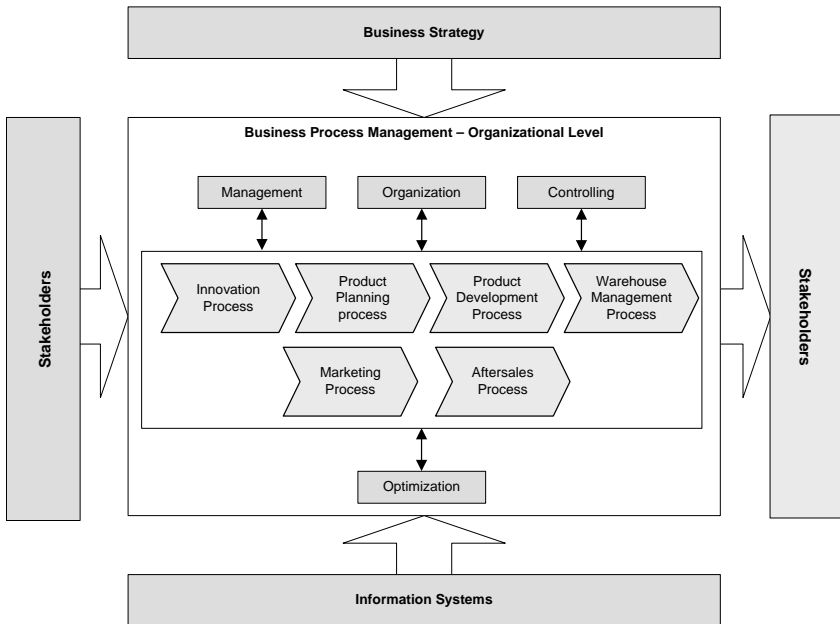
Business Strategy

Stakeholders

Business Process Management – Organizational Level

Management

Organization

Controlling

Innovation Process

Product Planning process

Product Development Process

Warehouse Management Process

Marketing Process

Aftersales Process

Optimization

Stakeholders

Information Systems